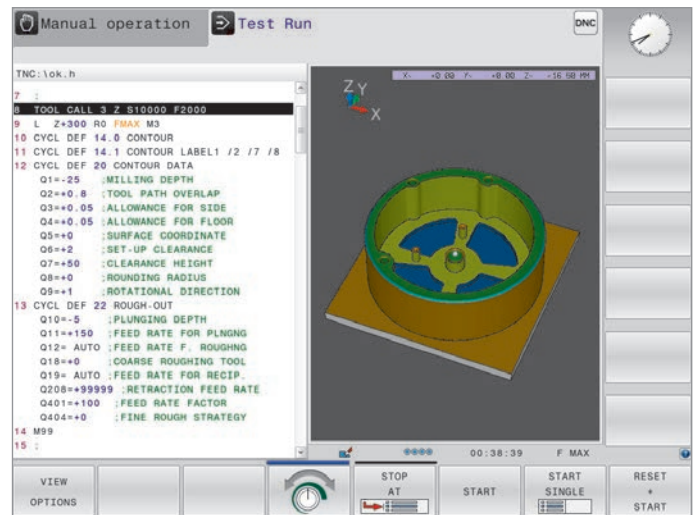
Manual operation
Test Run
DNC

TNC:\ok.h

7 ;
8 TOOL CALL 3 Z S10000 F2000
9 L Z+300 R0 FMAX M3
10 CYCL DEF 14.0 CONTOUR
11 CYCL DEF 14.1 CONTOUR LABEL1 /2 /7 /8
12 CYCL DEF 20 CONTOUR DATA
Q1=-25 ;MILLING DEPTH
Q2=+0.8 ;TOOL PATH OVERLAP
Q3=+0.05 ;ALLOWANCE FOR SIDE
Q4=+0.05 ;ALLOWANCE FOR FLOOR
Q5=+0 ;SURFACE COORDINATE
Q6=+2 ;SET-UP CLEARANCE
Q7=+50 ;CLEARANCE HEIGHT
Q8=+0 ;ROUNDING RADIUS
Q9=+1 ;ROTATIONAL DIRECTION
13 CYCL DEF 22 ROUGH-OUT
Q10=-5 ;PLUNGING DEPTH
Q11=+150 ;FEED RATE FOR PLNGNG
Q12= AUTO ;FEED RATE F. ROUGHNG
Q18=+0 ;COARSE ROUGHING TOOL
Q19= AUTO ;FEED RATE FOR RECIP.
Q208=+99999 ;RETRACTION FEED RATE
Q401=+100 ;FEED RATE FACTOR
Q404=+0 ;FINE ROUGH STRATEGY
14 M99
15 ;

X- +0.00 Y- +0.00 Z- -16.50 MM
Z Y
X

00:38:39 F MAX

VIEW OPTIONS
STOP AT
START
START SINGLE
RESET + START